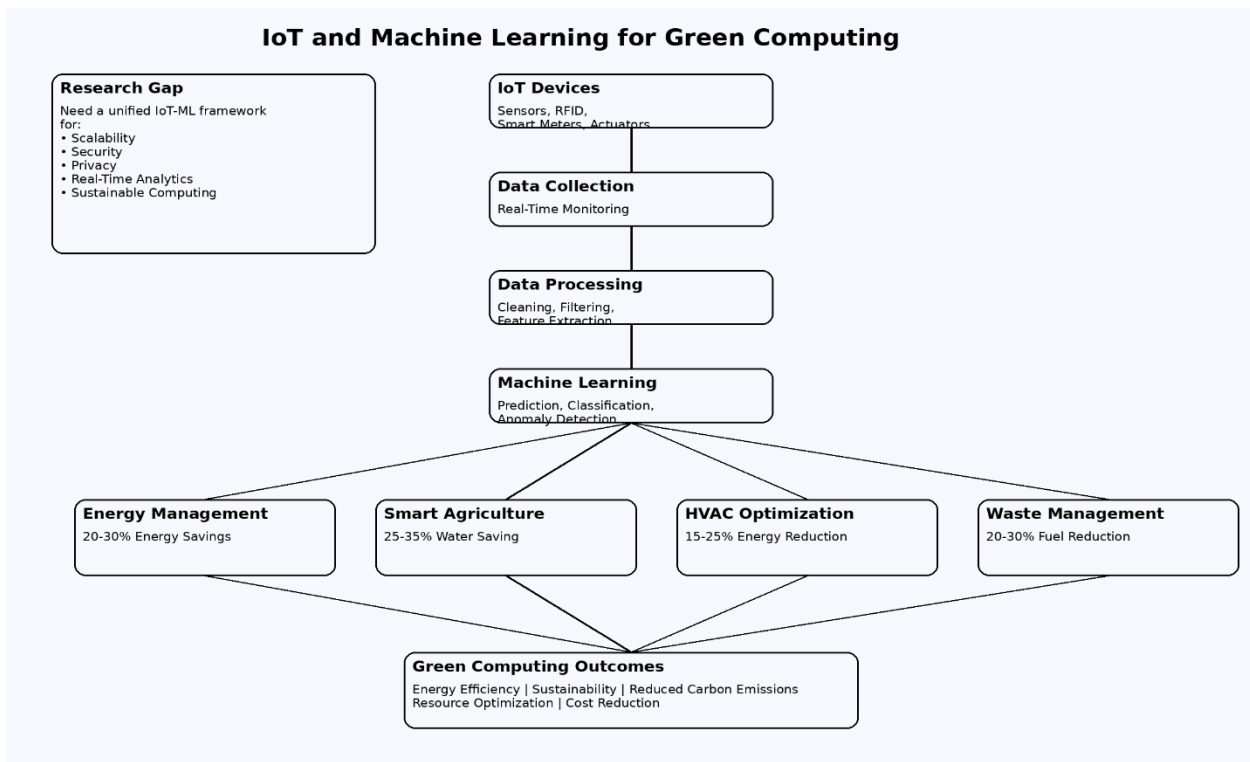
IoT and Machine Learning for Green Computing

Research Gap
Need a unified IoT-ML framework for:
• Scalability
• Security
• Privacy
• Real-Time Analytics
• Sustainable Computing

IoT Devices
Sensors, RFID, Smart Meters, Actuators

Data Collection
Real-Time Monitoring

Data Processing
Cleaning, Filtering, Feature Extraction

Machine Learning
Prediction, Classification, Anomaly Detection

Energy Management
20-30% Energy Savings

Smart Agriculture
25-35% Water Saving

HVAC Optimization
15-25% Energy Reduction

Waste Management
20-30% Fuel Reduction

Green Computing Outcomes
Energy Efficiency | Sustainability | Reduced Carbon Emissions
Resource Optimization | Cost Reduction